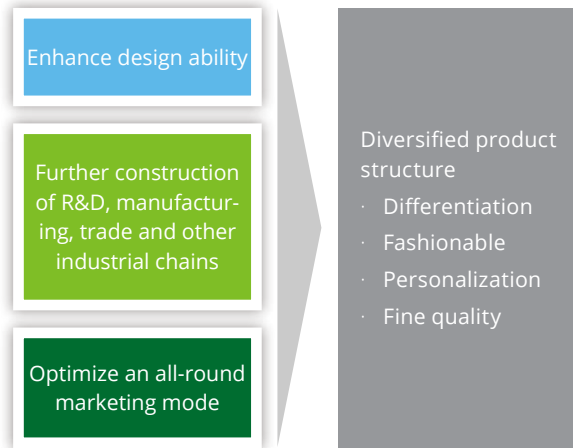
Enhance design ability

Further construction of R&D, manufacturing, trade and other industrial chains

Optimize an all-round marketing mode

Diversified product structure

· Differentiation

· Fashionable

· Personalization

· Fine quality